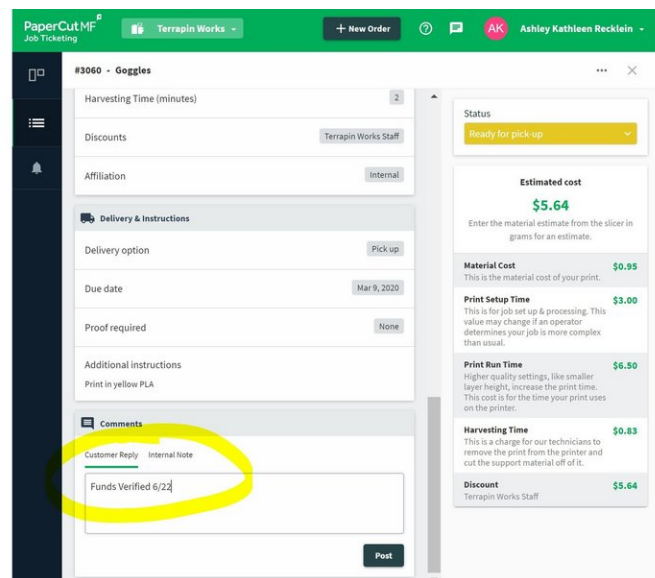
PaperCut MF
Job Ticketing

Terrapin Works

+ New Order

AK Ashley Kathleen Recklein

#3060 • Goggles

Harvesting Time (minutes) 2

Discounts Terrapin Works Staff

Affiliation Internal

Delivery & Instructions

Delivery option Pick up

Due date Mar 9, 2020

Proof required None

Additional instructions
Print in yellow PLA

Comments

Customer Reply Internal Note

Funds Verified 6/22

Post

Status
Ready for pick up

Estimated cost
$5.64
Enter the material estimate from the slicer in grams for an estimate.

Material Cost $0.95
This is the material cost of your print.

Print Setup Time $3.00
This is for job set up & processing. This value may change if an operator determines your job is more complex than usual.

Print Run Time $6.50
Higher quality settings, like smaller layer height, increase the print time. This cost is for the time your print uses on the printer.

Harvesting Time $0.83
This is a charge for our technicians to remove the print from the printer and cut the support material off of it.

Discount $5.64
Terrapin Works Staff